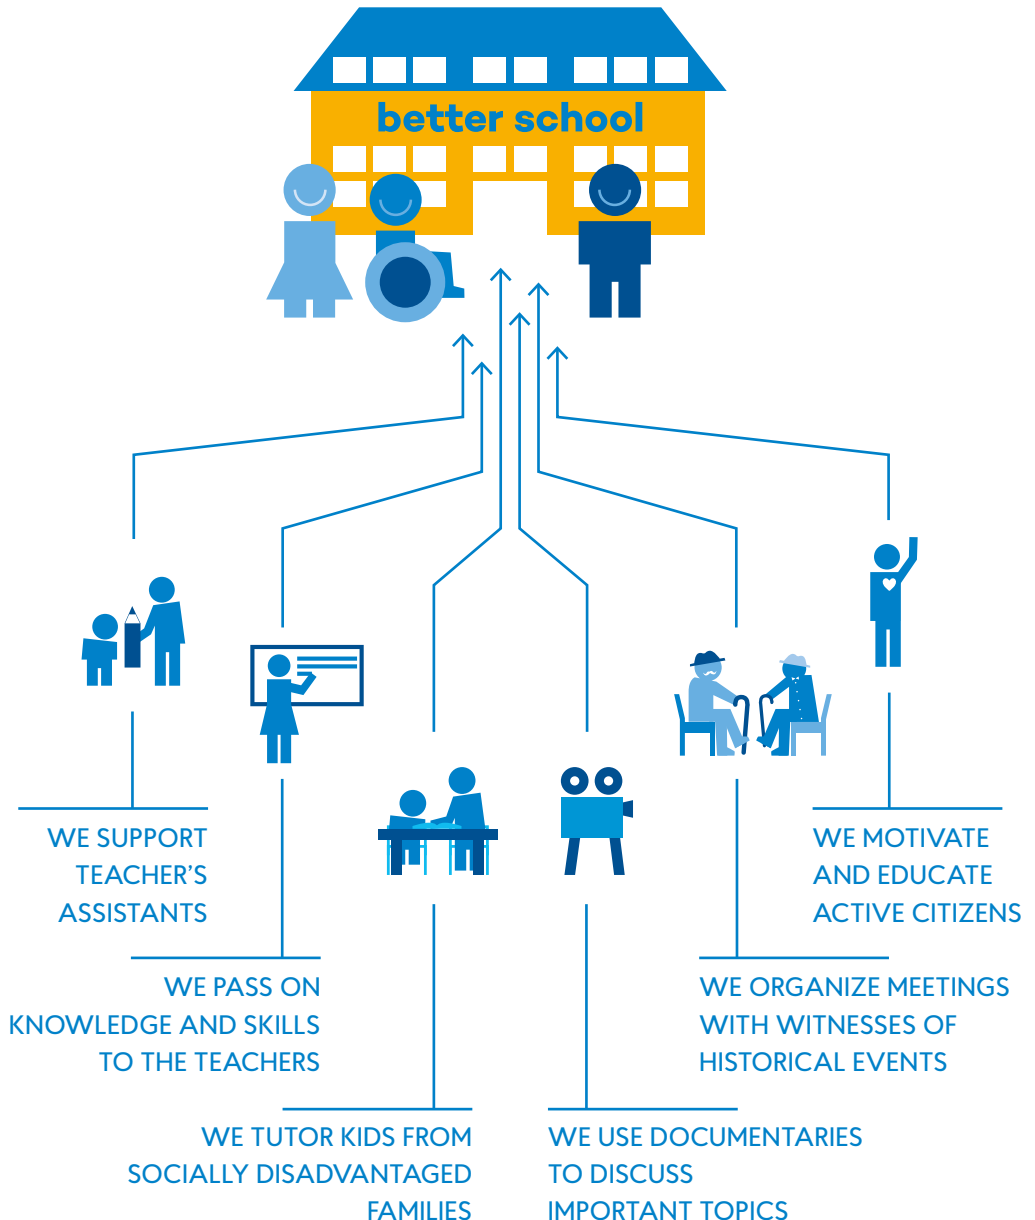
better school

WE SUPPORT TEACHER'S ASSISTANTS

WE PASS ON KNOWLEDGE AND SKILLS TO THE TEACHERS

WE TUTOR KIDS FROM SOCIALLY DISADVANTAGED FAMILIES

WE USE DOCUMENTARIES TO DISCUSS IMPORTANT TOPICS

WE ORGANIZE MEETINGS WITH WITNESSES OF HISTORICAL EVENTS

WE MOTIVATE AND EDUCATE ACTIVE CITIZENS